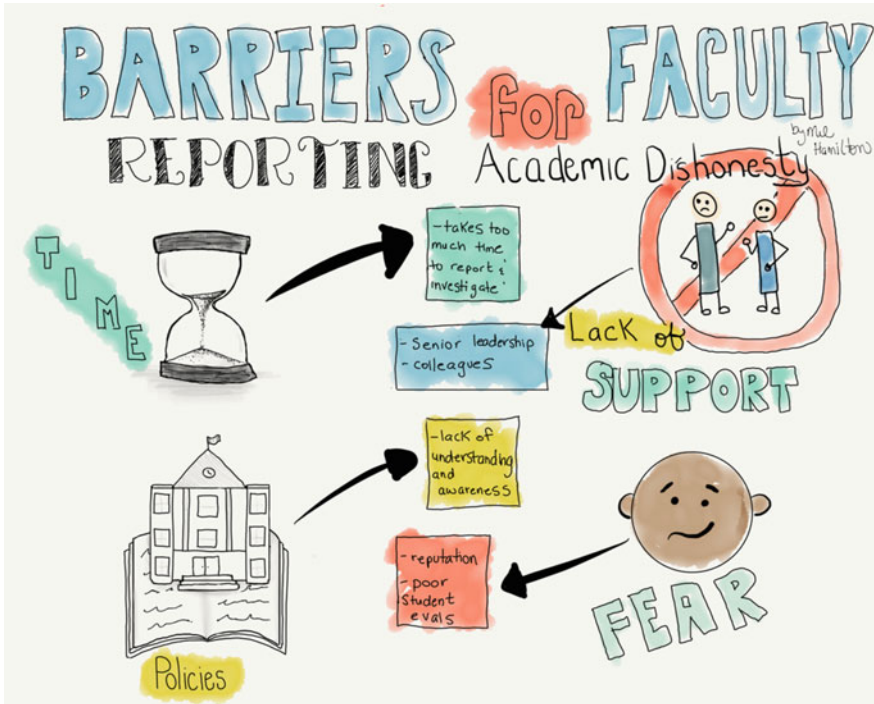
BARRIERS for FACULTY REPORTING Academic Dishonesty

by me Hamilton

TIME

- takes too much time to report & investigate

- Senior leadership
- colleagues

Lack of SUPPORT

- lack of understanding and awareness

- reputation
- poor student evals

FEAR

Policies